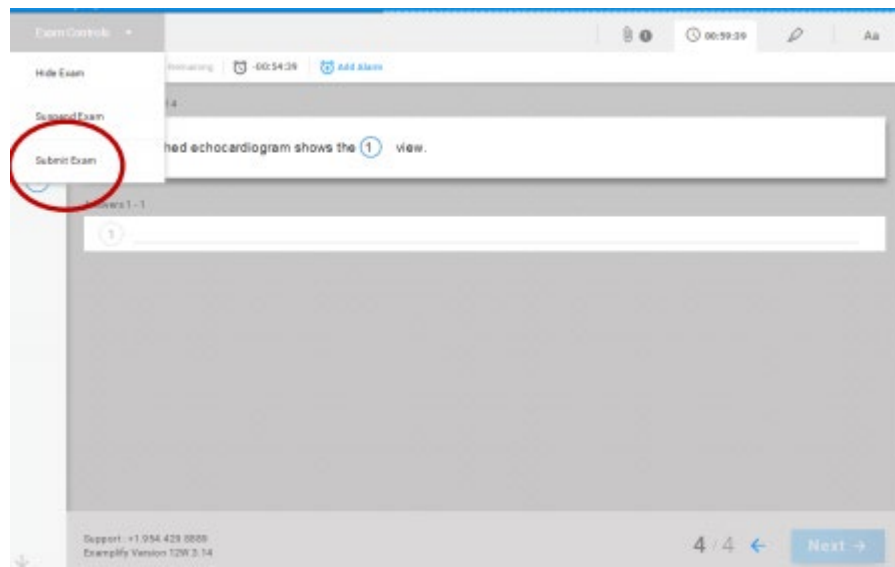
Exam Controls ▾

Hide Exam

Suspend Exam

Submit Exam

Remaining | -00:54:39 | Add Alarm

00:59:39

Aa

14

hed echocardiogram shows the (1) view.

Answers 1 - 1

1

Support: +1.954.429.8889
Examplify Version 12W 3.14

4 / 4

Next →